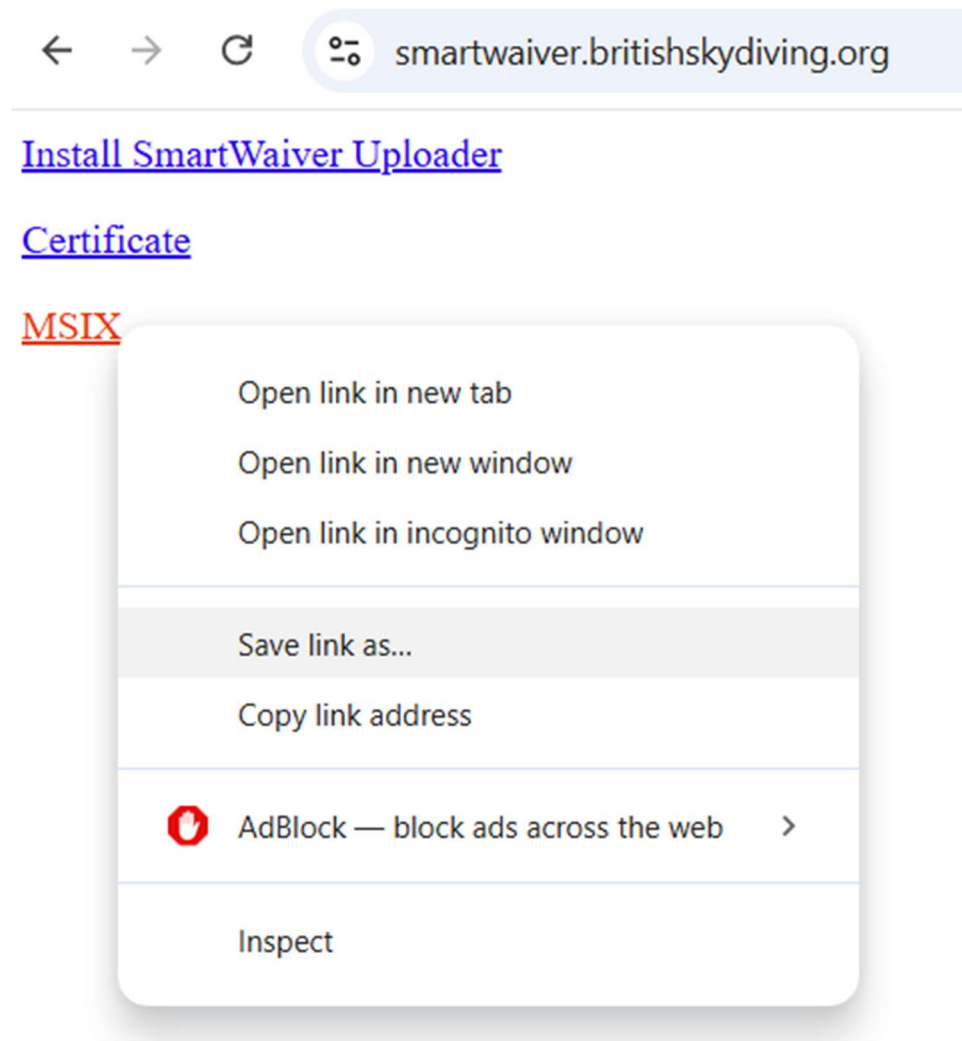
smartwaiver.britishskydiving.org

Install SmartWaiver Uploader

Certificate

MSIX

Open link in new tab

Open link in new window

Open link in incognito window

Save link as...

Copy link address

AdBlock — block ads across the web

Inspect